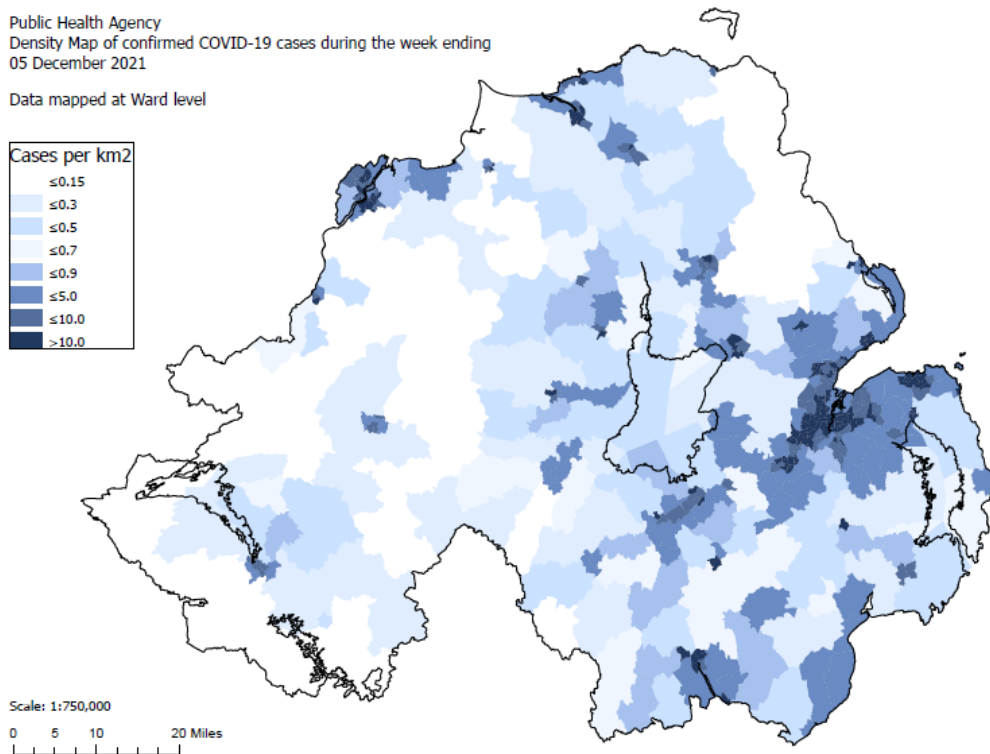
Public Health Agency
Density Map of confirmed COVID-19 cases during the week ending
05 December 2021

Data mapped at Ward level

Cases per km2
≤0.15
≤0.3
≤0.5
≤0.7
≤0.9
≤5.0
≤10.0
>10.0

Scale: 1:750,000
0 5 10 20 Miles